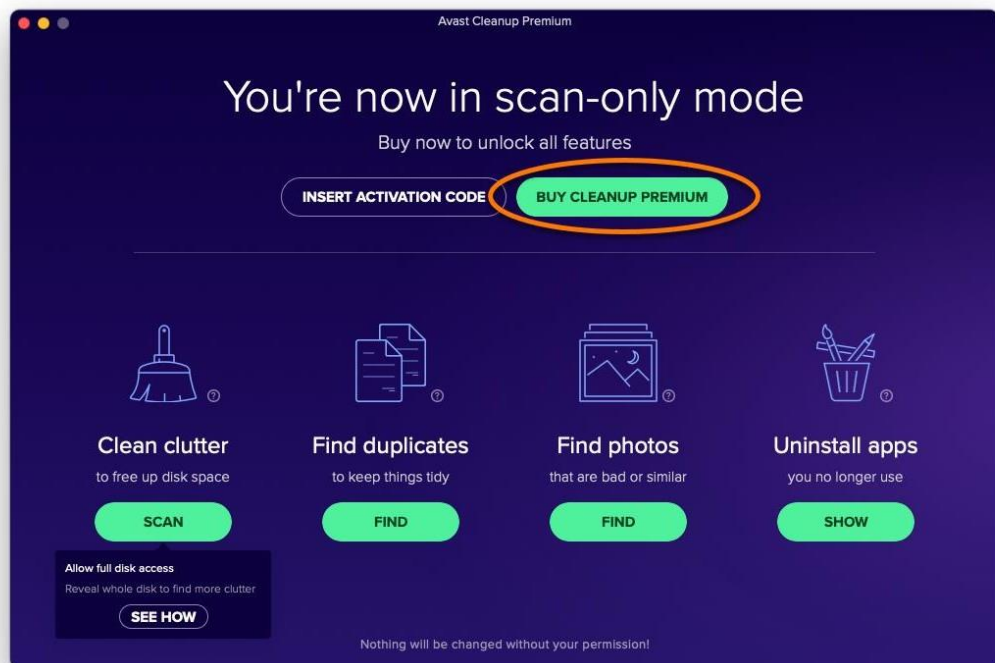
Avast Cleanup Premium

You're now in scan-only mode

Buy now to unlock all features

INSERT ACTIVATION CODE

BUY CLEANUP PREMIUM

?

Clean clutter

to free up disk space

SCAN

?

Find duplicates

to keep things tidy

FIND

?

Find photos

that are bad or similar

FIND

?

Uninstall apps

you no longer use

SHOW

Allow full disk access

Reveal whole disk to find more clutter

SEE HOW

Nothing will be changed without your permission!